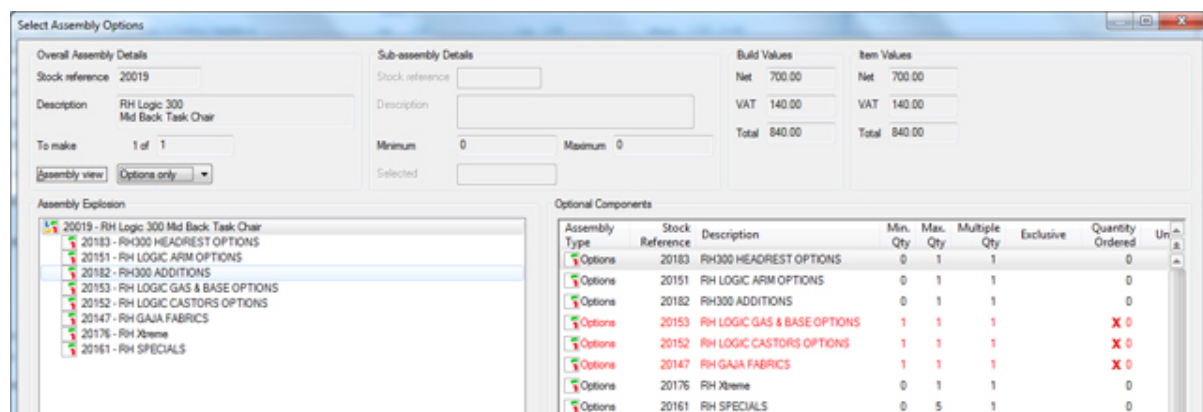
Select Assembly Options

Overall Assembly Details

Stock reference 20019

Description RH Logic 300 Mid Back Task Chair

To make 1 of 1

Assembly view Options only

Sub-assembly Details

Stock reference

Description

Minimum 0 Maximum 0

Selected

Build Values

Net 700.00

VAT 140.00

Total 840.00

Item Values

Net 700.00

VAT 140.00

Total 840.00

Assembly Explosion

20019 - RH Logic 300 Mid Back Task Chair
20183 - RH300 HEADREST OPTIONS
20151 - RH LOGIC ARM OPTIONS
20182 - RH300 ADDITIONS
20153 - RH LOGIC GAS & BASE OPTIONS
20152 - RH LOGIC CASTORS OPTIONS
20147 - RH GAJA FABRICS
20176 - RH Xtreme
20161 - RH SPECIALS

Optional Components

| Assembly Type | Stock Reference | Description | Min. Qty | Max. Qty | Multiple Qty | Exclusive | Quantity Ordered | Un |
|---|---|---|---|---|---|---|---|---|
| Options | 20183 | RH300 HEADREST OPTIONS | 0 | 1 | 1 | | 0 | |
| Options | 20151 | RH LOGIC ARM OPTIONS | 0 | 1 | 1 | | 0 | |
| Options | 20182 | RH300 ADDITIONS | 0 | 1 | 1 | | 0 | |
| Options | 20153 | RH LOGIC GAS & BASE OPTIONS | 1 | 1 | 1 | | X 0 | |
| Options | 20152 | RH LOGIC CASTORS OPTIONS | 1 | 1 | 1 | | X 0 | |
| Options | 20147 | RH GAJA FABRICS | 1 | 1 | 1 | | X 0 | |
| Options | 20176 | RH Xtreme | 0 | 1 | 1 | | 0 | |
| Options | 20161 | RH SPECIALS | 0 | 5 | 1 | | 0 | |